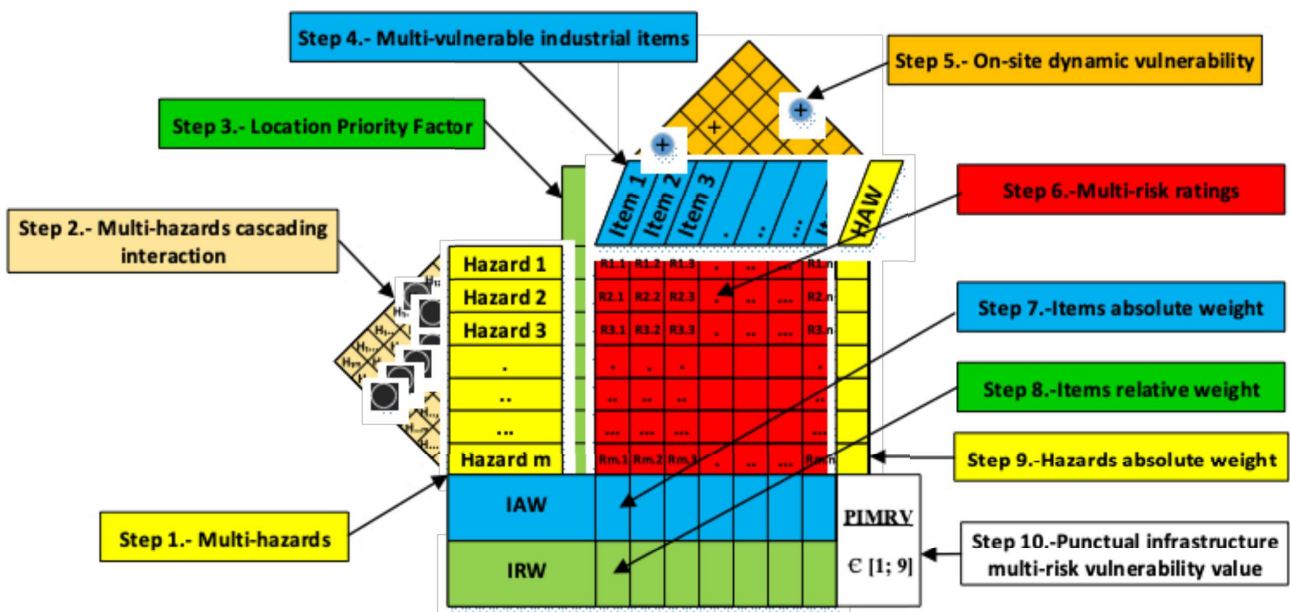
Step 4.- Multi-vulnerable industrial items

Step 5.- On-site dynamic vulnerability

Step 3.- Location Priority Factor

+

+

+

Item 1

Item 2

Item 3

.

..

...

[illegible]

HAW

Step 6.-Multi-risk ratings

Step 2.- Multi-hazards cascading interaction

| Hazard 1 | R1.1 | R1.2 | R1.3 | . | .. | ... | R1.n |
|---|---|---|---|---|---|---|---|
| Hazard 2 | R2.1 | R2.2 | R2.3 | . | .. | ... | R2.n |
| Hazard 3 | R3.1 | R3.2 | R3.3 | . | .. | ... | R3.n |
| . | . | . | . | | | | . |
| .. | .. | .. | .. | | | | .. |
| ... | ... | ... | ... | | | | ... |
| Hazard m | Rm.1 | Rm.2 | Rm.3 | . | .. | ... | Rm.n |

Step 7.-Items absolute weight

Step 8.-Items relative weight

Step 9.-Hazards absolute weight

IAW

IRW

PIMRV

€ [1; 9]

Step 1.- Multi-hazards

Step 10.-Punctual infrastructure multi-risk vulnerability value